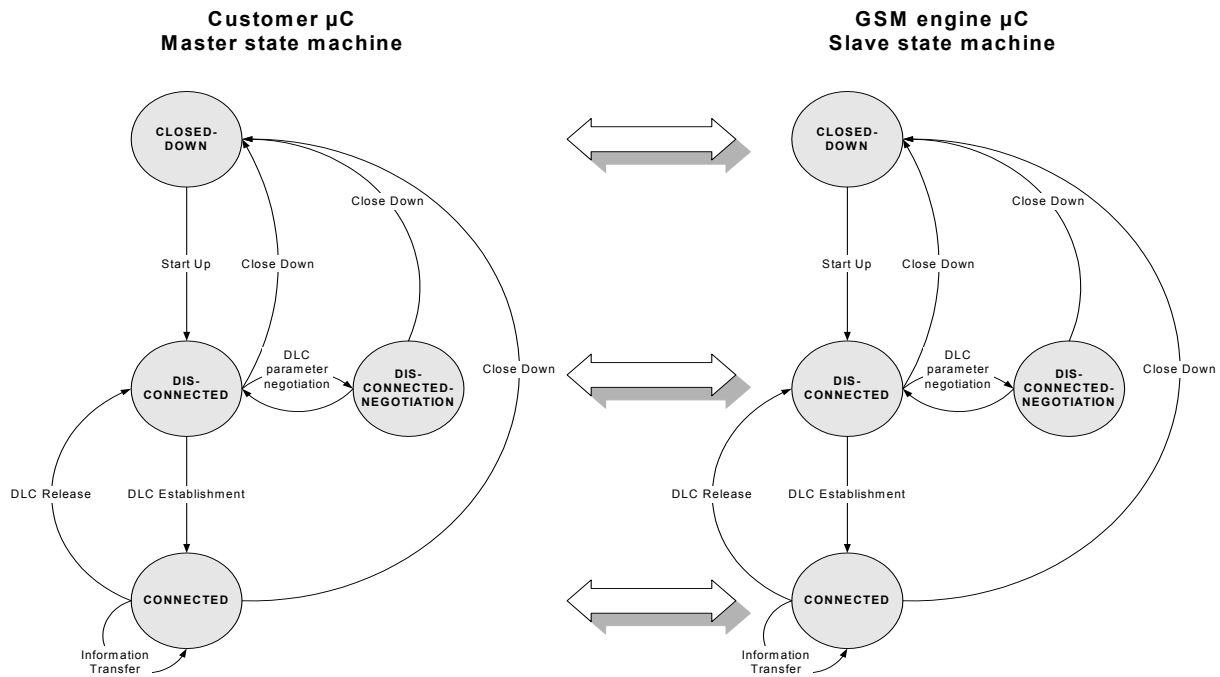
Customer µC
Master state machine

CLOSED-DOWN

Close Down

Start Up

Close Down

DLC parameter negotiation

DIS-CONNECTED

DIS-CONNECTED-NEGOTIATION

Close Down

DLC Release

DLC Establishment

CONNECTED

Information Transfer

GSM engine µC
Slave state machine

CLOSED-DOWN

Close Down

Start Up

Close Down

DLC parameter negotiation

DIS-CONNECTED

DIS-CONNECTED-NEGOTIATION

Close Down

DLC Release

DLC Establishment

CONNECTED

Information Transfer